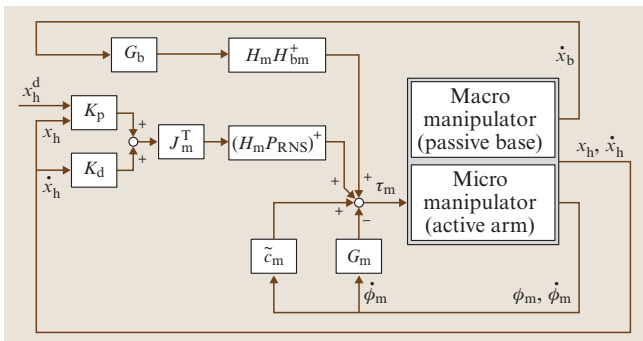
$G_b$

$H_m H_{bm}^+$

$\dot{x}_b$

$x_h^d$

$K_p$

$x_h$

$+$

$+$

$J_m^T$

$(H_m P_{RNS})^+$

$\dot{x}_h$

$K_d$

$+$

Macro manipulator (passive base)

$x_h, \dot{x}_h$

$+$

$+$ $\tau_m$

$+$

$-$

Micro manipulator (active arm)

$\tilde{c}_m$

$G_m$

$\dot{\phi}_m$

$\phi_m, \dot{\phi}_m$